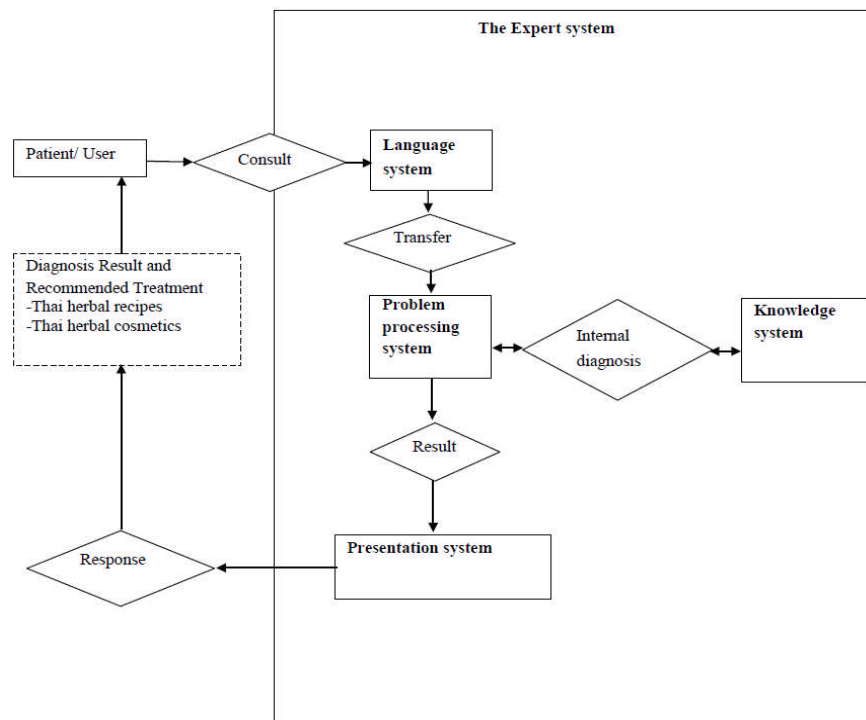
The Expert system

Patient/ User

Consult

Language system

Transfer

Diagnosis Result and Recommended Treatment
-Thai herbal recipes
-Thai herbal cosmetics

Problem processing system

Internal diagnosis

Knowledge system

Result

Presentation system

Response